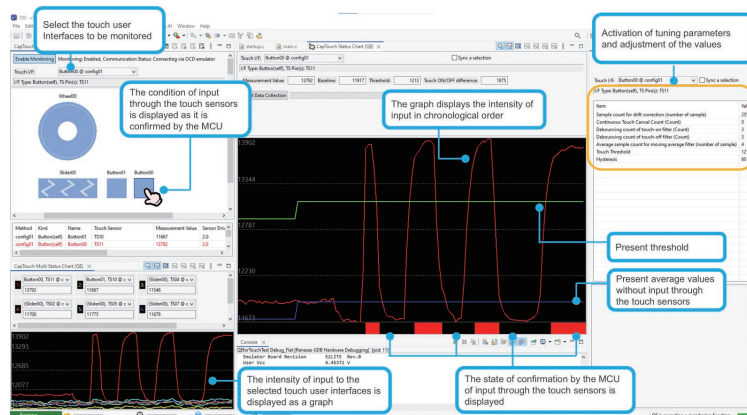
Select the touch user Interfaces to be monitored

Activation of tuning parameters and adjustment of the values

File Edit
Al Window Help
CapTouch
Enable Monitoring
Monitoring: Enabled, Communication Status: Connecting via OCD emulator
Touch I/F: Button00 @ config01
I/F Type: Button(self), TS Pin(s): TS11
Wheel00
Slider00
Button01
Button00

The condition of input through the touch sensors is displayed as it is confirmed by the MCU

startup.c
main.c
CapTouch Status Chart (QE)
Touch I/F: Button00 @ config01
Sync a selection
I/F Type: Button(self), TS Pin(s): TS11
Measurement Value: 13792 Baseline: 11917 Threshold: 1213 Touch ON/OFF difference: 1875
Data Collection

The graph displays the intensity of input in chronological order

13902
13344
12787
12230
11673

Present threshold

Present average values without input through the touch sensors

| Method | Kind | Name | Touch Sensor | Measurement Value | Sensor Dr |
|---|---|---|---|---|---|
| config01 | Button(self) | Button01 | TS10 | 11667 | 2.0 |
| config01 | Button(self) | Button00 | TS11 | 13792 | 2.0 |

CapTouch Multi Status Chart (QE)
Button00, TS11 @ c
13792
Button01, TS10 @ c
11667
Button02, TS04 @ c
11546
Slider00, TS02 @ c
11700
Slider00, TS03 @ c
11775
Slider00, TS07 @ c
11670

13902
13293
12685
12077

The intensity of input to the selected touch user interfaces is displayed as a graph

Console
QEforTouchTest Debug_Flat [Renesas GDB Hardware Debugging] [pid: 11]
Emulator Board Revision E2LITE Rev.0
User Vcc 4.9537i V

The state of confirmation by the MCU of input through the touch sensors is displayed

Touch I/F: Button00 @ config01
Sync a selection
I/F Type: Button(self), TS Pin(s): TS11

| Item | Val |
|---|---|
| Sample count for drift correction (number of sample) | 25 |
| Continuous Touch Cancel Count (Count) | 0 |
| Debouncing count of touch-on filter (Count) | 3 |
| Debouncing count of touch-off filter (Count) | 3 |
| Average sample count for moving average filter (number of sample) | 4 |
| Touch Threshold | 12 |
| Hysteresis | 60 |